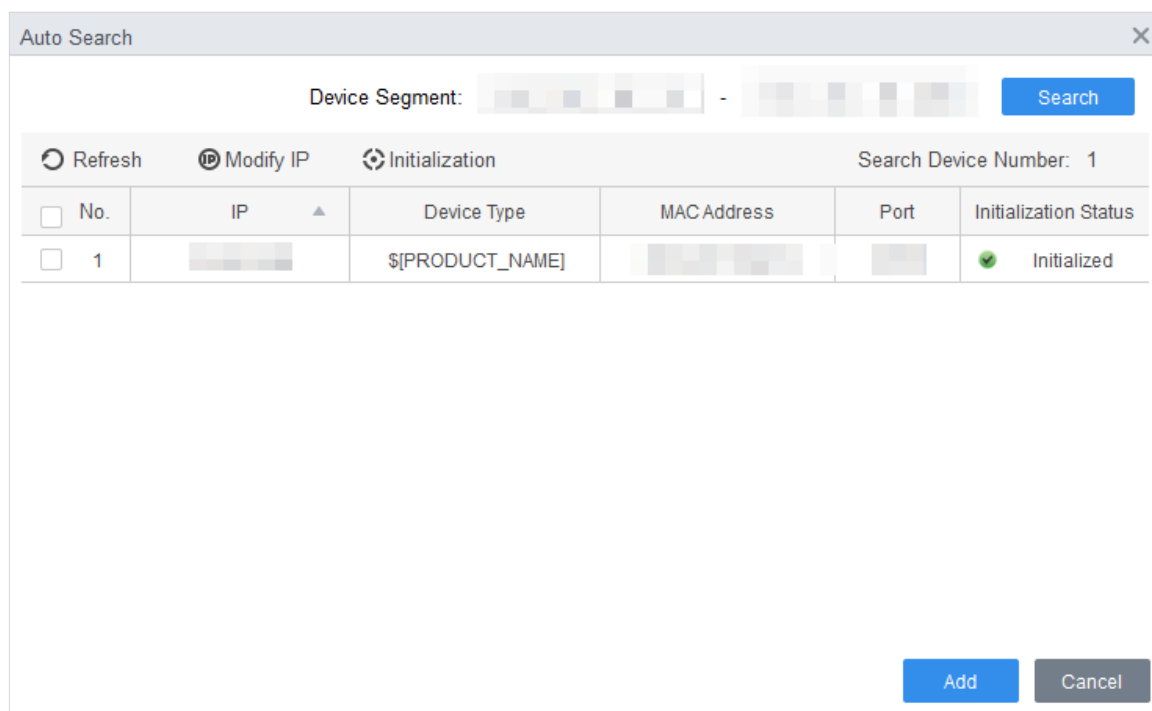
Auto Search

Device Segment: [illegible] - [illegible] Search

Refresh Modify IP Initialization Search Device Number: 1

| No. | IP | Device Type | MAC Address | Port | Initialization Status |
|---|---|---|---|---|---|
| 1 | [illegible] | $[PRODUCT_NAME] | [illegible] | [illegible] | Initialized |

Add Cancel